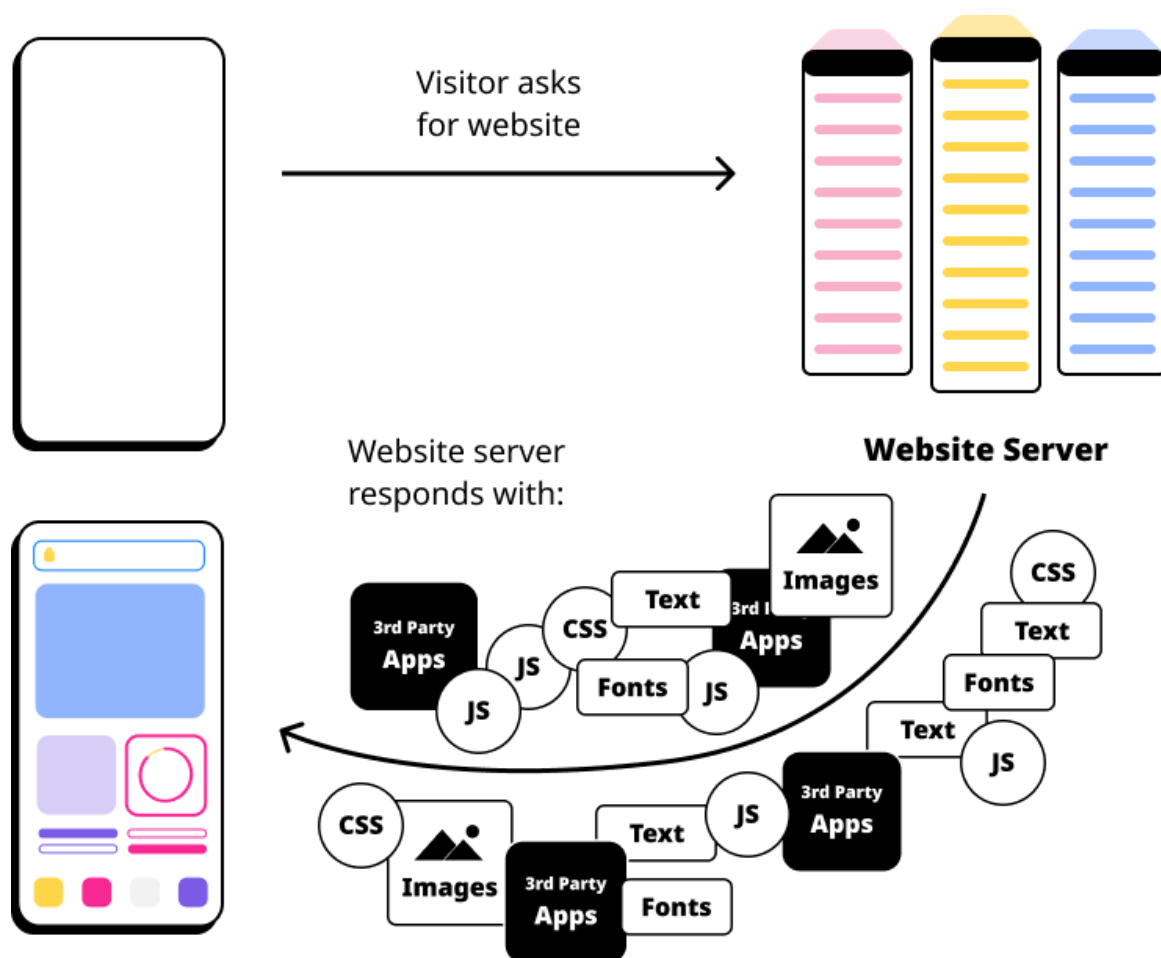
Visitor asks for website

Website Server

Website server responds with:

Images

3rd Party Apps

Text

CSS

JS

3rd Party Apps

JS

Fonts

JS

CSS

Text

Fonts

Text

JS

3rd Party Apps

JS

Text

CSS

Images

3rd Party Apps

Fonts